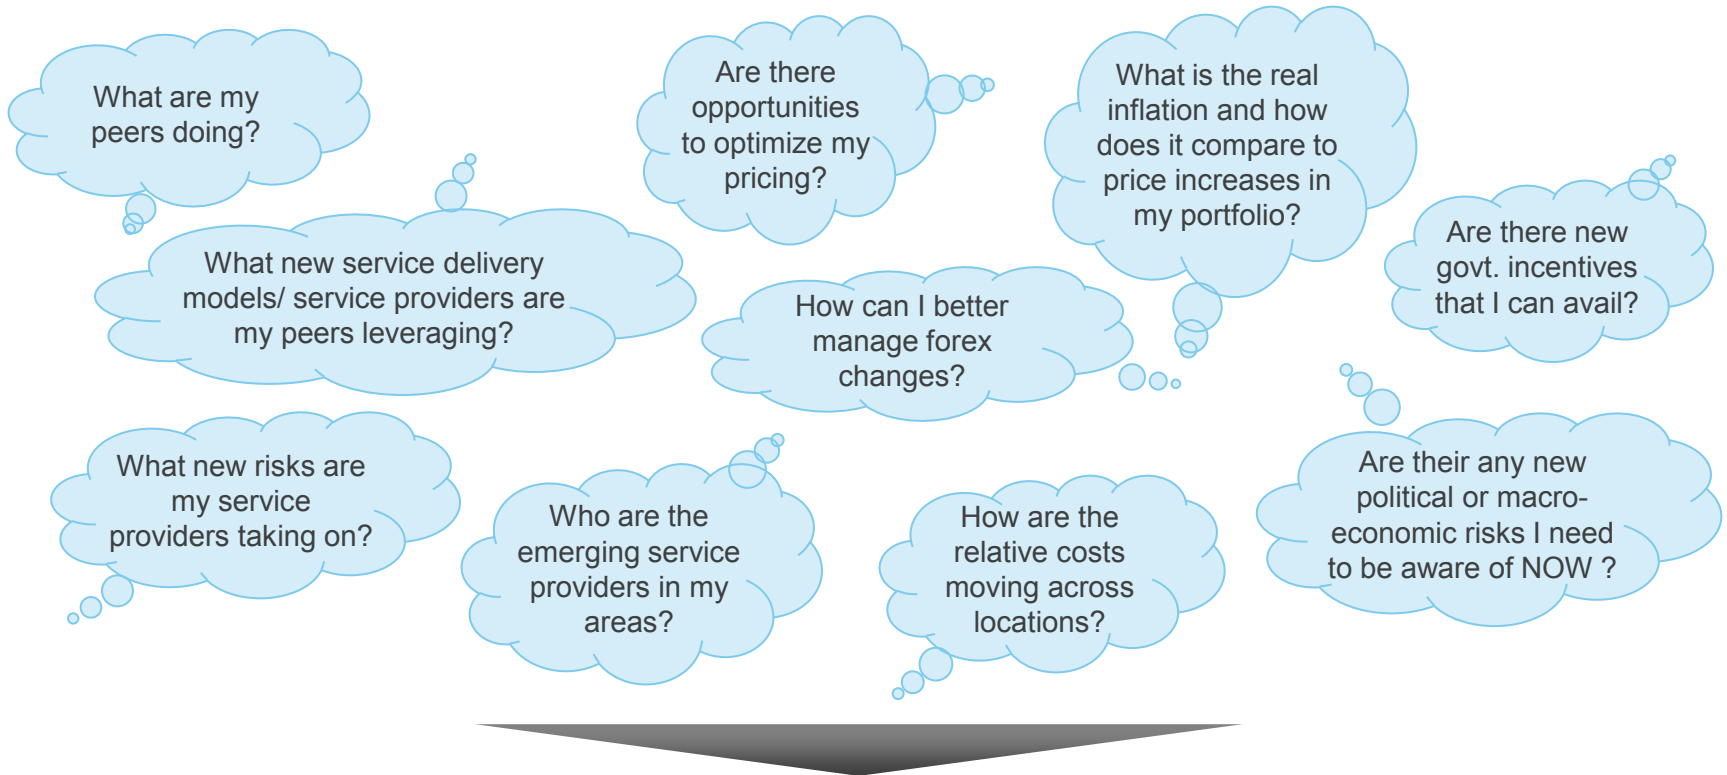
What are my peers doing?

Are there opportunities to optimize my pricing?

What is the real inflation and how does it compare to price increases in my portfolio?

Are there new govt. incentives that I can avail?

What new service delivery models/ service providers are my peers leveraging?

How can I better manage forex changes?

What new risks are my service providers taking on?

Who are the emerging service providers in my areas?

How are the relative costs moving across locations?

Are their any new political or macro-economic risks I need to be aware of NOW ?